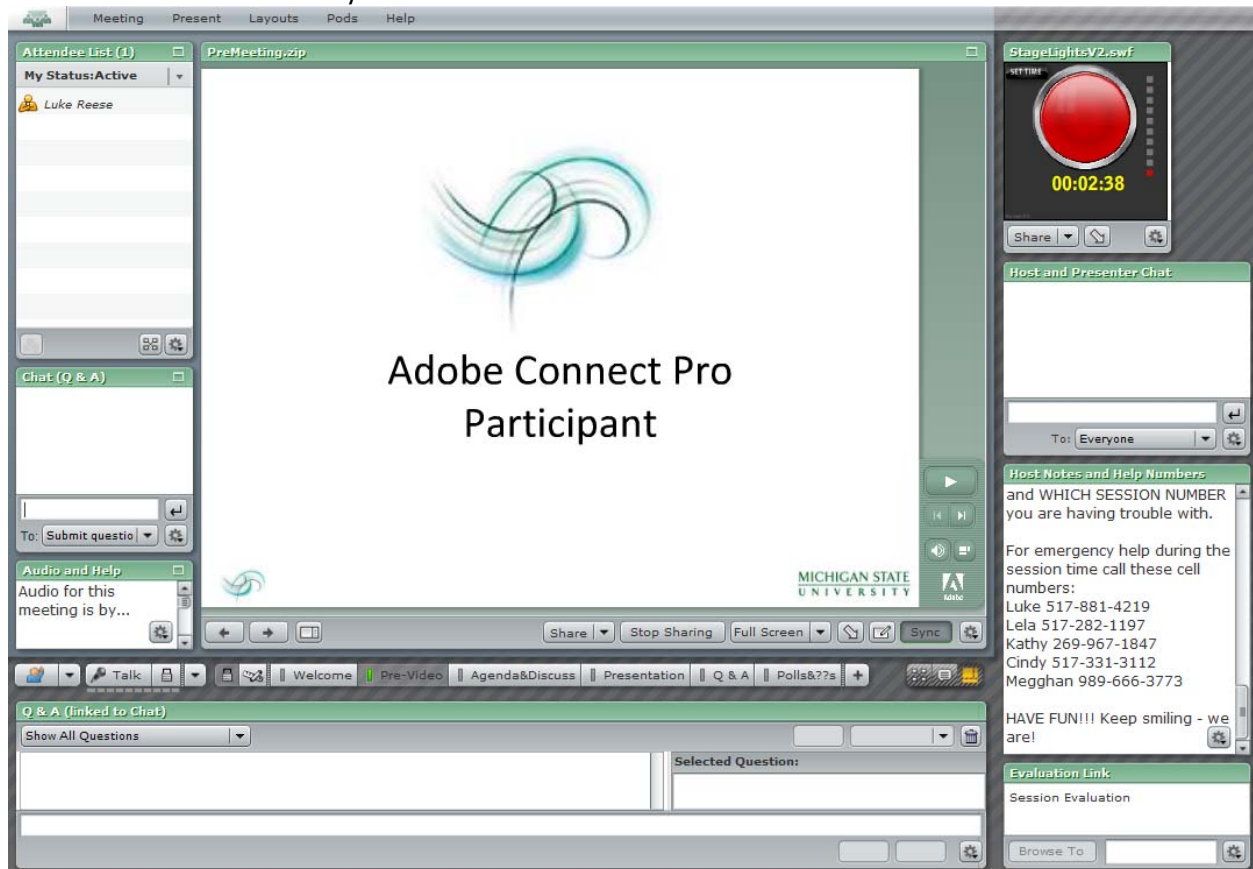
Meeting Present Layouts Pods Help

Attendee List (1)
My Status:Active
Luke Reese

Chat (Q & A)
To: Submit questio

Audio and Help
Audio for this meeting is by...

PreMeeting.zip

Adobe Connect Pro Participant

MICHIGAN STATE UNIVERSITY

Share Stop Sharing Full Screen Sync

StageLightsV2.swf
SET TIME
00:02:38
Share

Host and Presenter Chat
To: Everyone

Host Notes and Help Numbers
and WHICH SESSION NUMBER you are having trouble with.

For emergency help during the session time call these cell numbers:
Luke 517-881-4219
Lela 517-282-1197
Kathy 269-967-1847
Cindy 517-331-3112
Megghan 989-666-3773

HAVE FUN!!! Keep smiling - we are!

Talk Welcome Pre-Video Agenda&Discuss Presentation Q & A Polls&??s

Q & A (linked to Chat)
Show All Questions
Selected Question:

Evaluation Link
Session Evaluation
Browse To